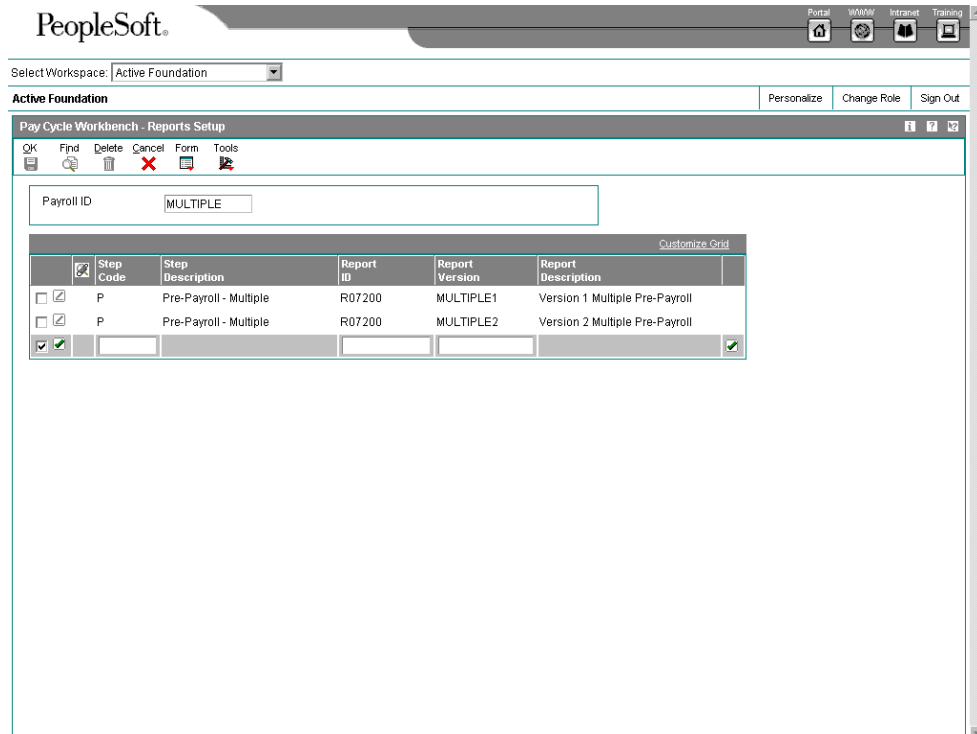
PeopleSoft.

Portal WWW Intranet Training

Select Workspace: Active Foundation

Active Foundation

Personalize | Change Role | Sign Out

Pay Cycle Workbench - Reports Setup

OK Find Delete Cancel Form Tools

Payroll ID MULTIPLE

Customize Grid

| | | Step Code | Step Description | Report ID | Report Version | Report Description | |
|---|---|---|---|---|---|---|---|
| | | P | Pre-Payroll - Multiple | R07200 | MULTIPLE1 | Version 1 Multiple Pre-Payroll | |
| | | P | Pre-Payroll - Multiple | R07200 | MULTIPLE2 | Version 2 Multiple Pre-Payroll | |
| | | | | | | | |